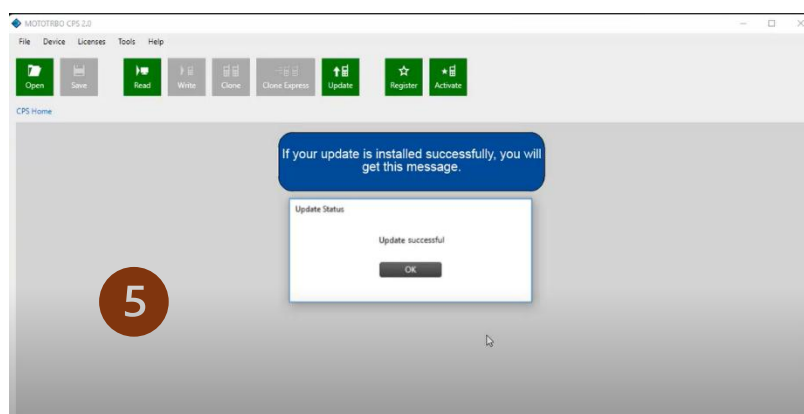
MOTOTRBO CPS 2.0

File Device Licenses Tools Help

Open Save Read Write Clone Clone Express Update Register Activate

CPS Home

If your update is installed successfully, you will get this message.

Update Status

Update successful

OK

5